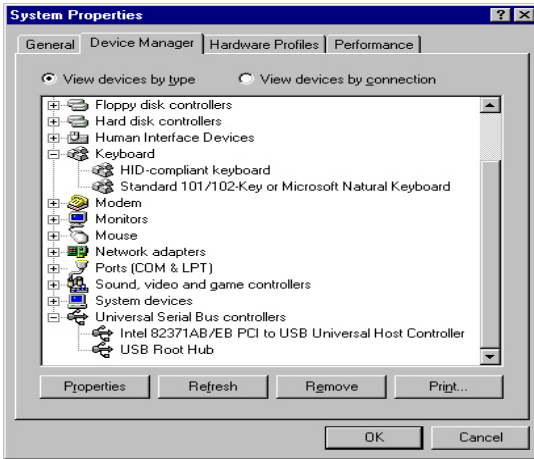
System Properties

General | Device Manager | Hardware Profiles | Performance

View devices by type
View devices by connection

Floppy disk controllers
Hard disk controllers
Human Interface Devices
Keyboard
HID-compliant keyboard
Standard 101/102-Key or Microsoft Natural Keyboard
Modem
Monitors
Mouse
Network adapters
Ports (COM & LPT)
Sound, video and game controllers
System devices
Universal Serial Bus controllers
Intel 82371AB/EB PCI to USB Universal Host Controller
USB Root Hub

Properties
Refresh
Remove
Print...

OK
Cancel